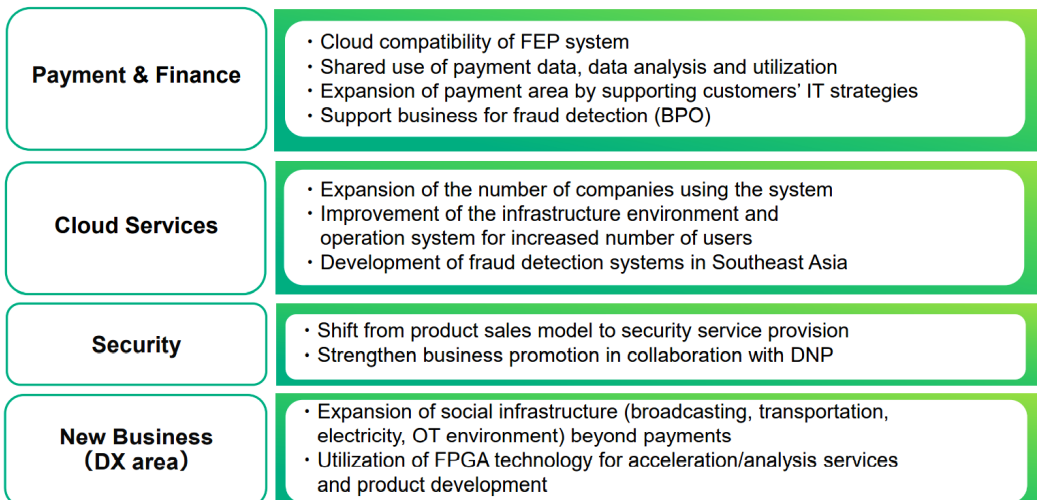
Payment & Finance

・Cloud compatibility of FEP system
・Shared use of payment data, data analysis and utilization
・Expansion of payment area by supporting customers' IT strategies
・Support business for fraud detection (BPO)

Cloud Services

・Expansion of the number of companies using the system
・Improvement of the infrastructure environment and operation system for increased number of users
・Development of fraud detection systems in Southeast Asia

Security

・Shift from product sales model to security service provision
・Strengthen business promotion in collaboration with DNP

New Business (DX area)

・Expansion of social infrastructure (broadcasting, transportation, electricity, OT environment) beyond payments
・Utilization of FPGA technology for acceleration/analysis services and product development